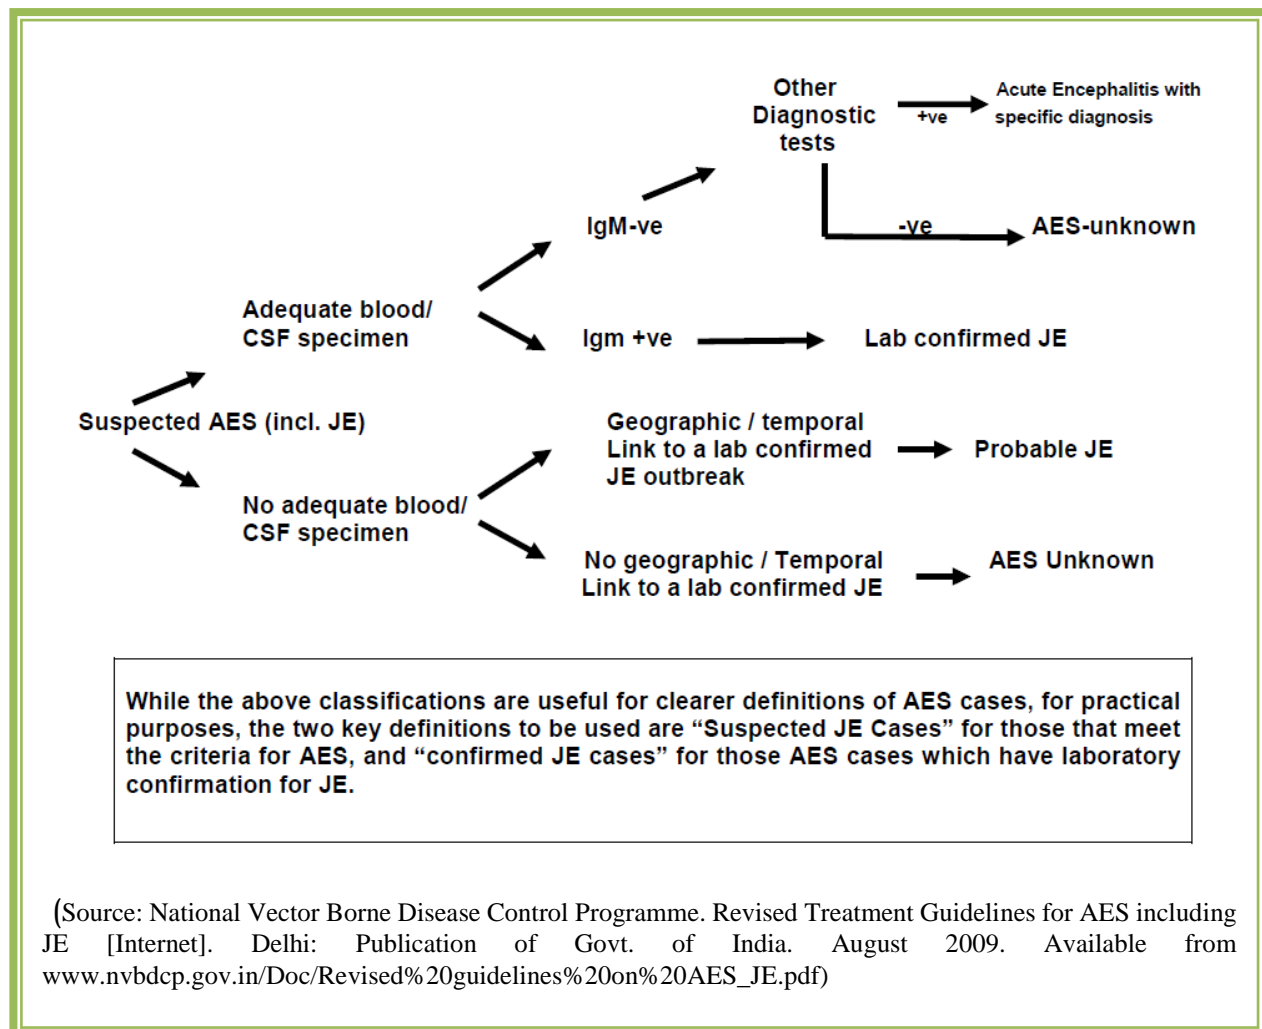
Other Diagnostic tests

+ve

Acute Encephalitis with specific diagnosis

IgM-ve

-ve

AES-unknown

Adequate blood/ CSF specimen

Igm +ve

Lab confirmed JE

Suspected AES (incl. JE)

Geographic / temporal Link to a lab confirmed JE outbreak

Probable JE

No adequate blood/ CSF specimen

No geographic / Temporal Link to a lab confirmed JE

AES Unknown

While the above classifications are useful for clearer definitions of AES cases, for practical purposes, the two key definitions to be used are "Suspected JE Cases" for those that meet the criteria for AES, and "confirmed JE cases" for those AES cases which have laboratory confirmation for JE.

(Source: National Vector Borne Disease Control Programme. Revised Treatment Guidelines for AES including JE [Internet]. Delhi: Publication of Govt. of India. August 2009. Available from www.nvbdcp.gov.in/Doc/Revised%20guidelines%20on%20AES_JE.pdf)